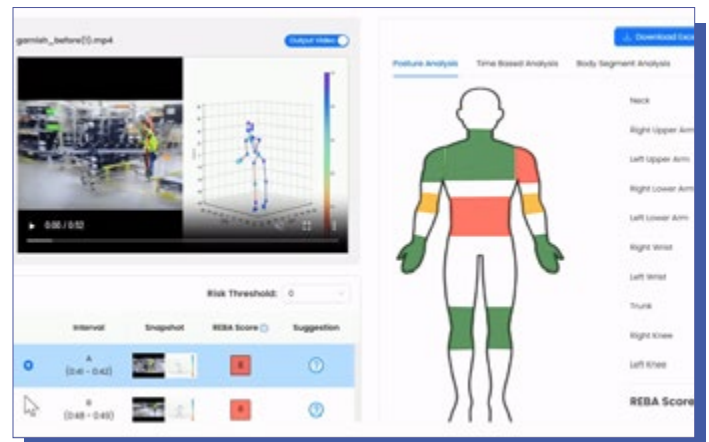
garnish_before(1).mp4

Output Video

0:00 / 0:52

Download Exc

Posture Analysis

Time Based Analysis

Body Segment Analysis

Neck

Right Upper Arm

Left Upper Arm

Right Lower Arm

Left Lower Arm

Right Wrist

Left Wrist

Trunk

Right Knee

Left Knee

REBA Score

Risk Threshold: 0

| | Interval | Snapshot | REBA Score | Suggestion |
|---|---|---|---|---|
| | A (0:41 - 0:42) | | 8 | ? |
| | B (0:48 - 0:49) | | 8 | ? |